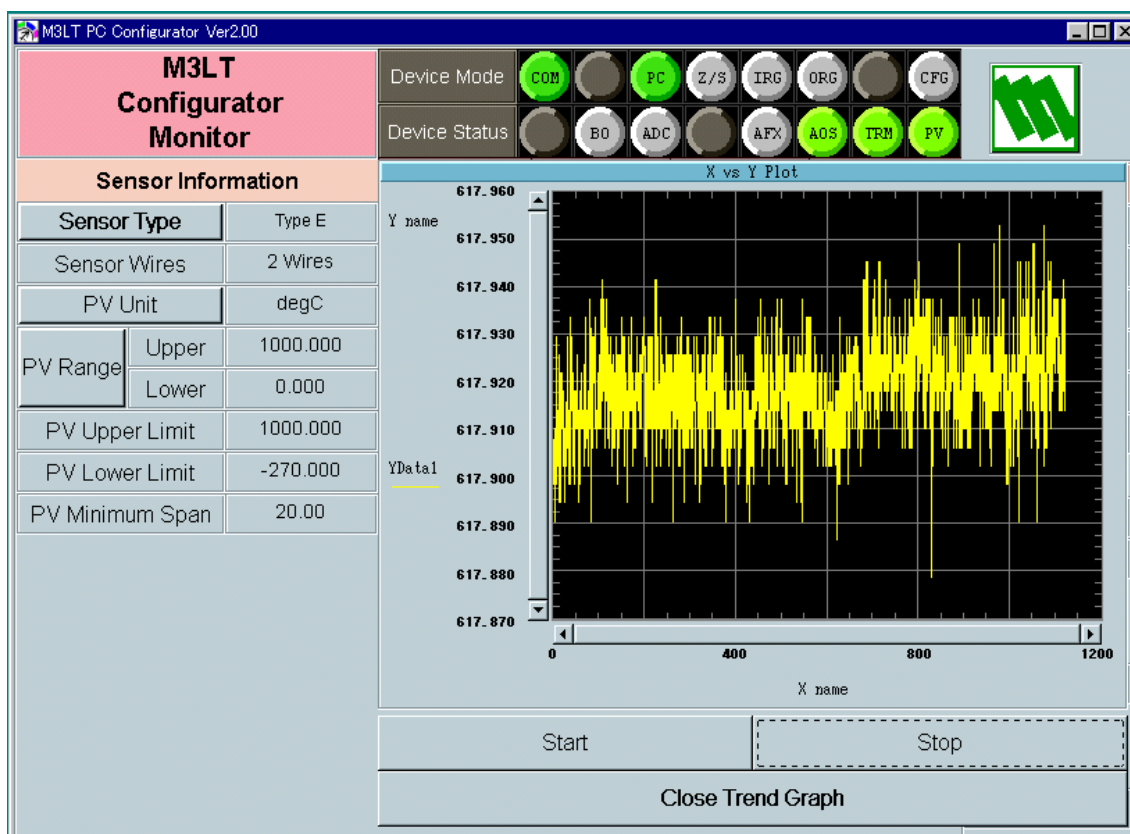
M3LT PC Configurator Ver2.00

M3LT Configurator Monitor

Device Mode COM PC Z/S IRG ORG CFG

Device Status BO ADC AFX AOS TRM PV

Sensor Information

| Sensor Type | | Type E |
|---|---|---|
| Sensor Wires | | 2 Wires |
| PV Unit | | degC |
| PV Range | Upper | 1000.000 |
| | Lower | 0.000 |
| PV Upper Limit | | 1000.000 |
| PV Lower Limit | | -270.000 |
| PV Minimum Span | | 20.00 |

X vs Y Plot

Y name

617.960
617.950
617.940
617.930
617.920
617.910
617.900
617.890
617.880
617.870

YData1

0 400 800 1200

X name

Start

Stop

Close Trend Graph